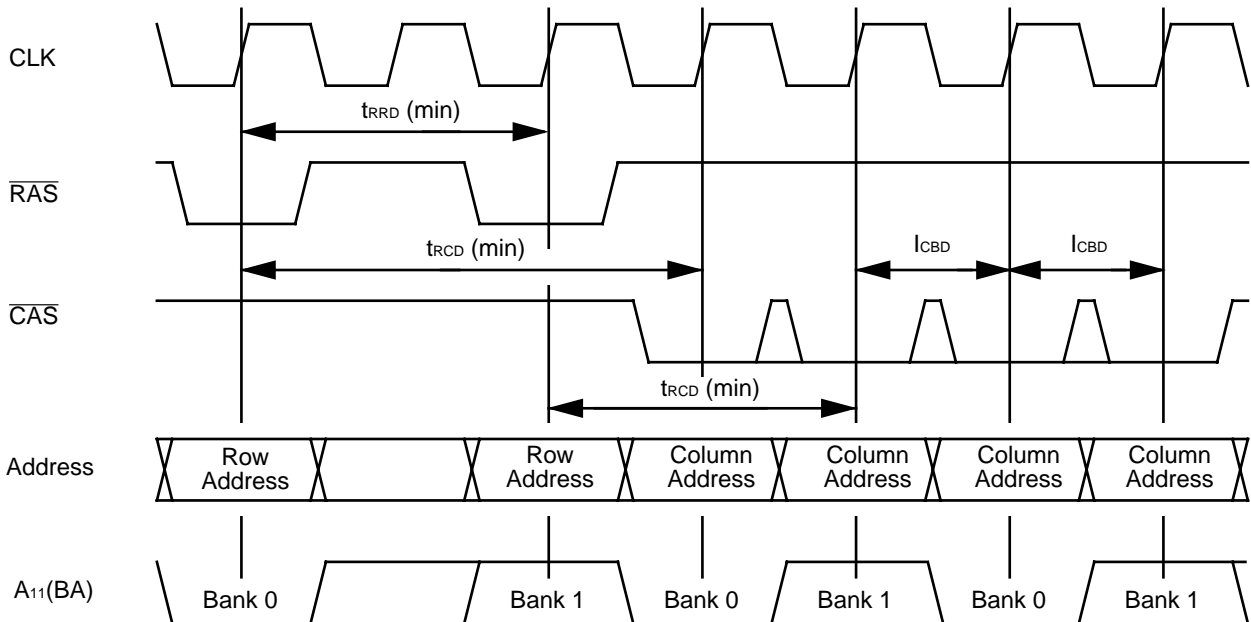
CLK

$t_{RRD}$ (min)

$\overline{RAS}$

$t_{RCD}$ (min)

$l_{CBD}$

$l_{CBD}$

$\overline{CAS}$

$t_{RCD}$ (min)

Address

Row Address

Row Address

Column Address

Column Address

Column Address

Column Address

$A_{11}$(BA)

Bank 0

Bank 1

Bank 0

Bank 1

Bank 0

Bank 1